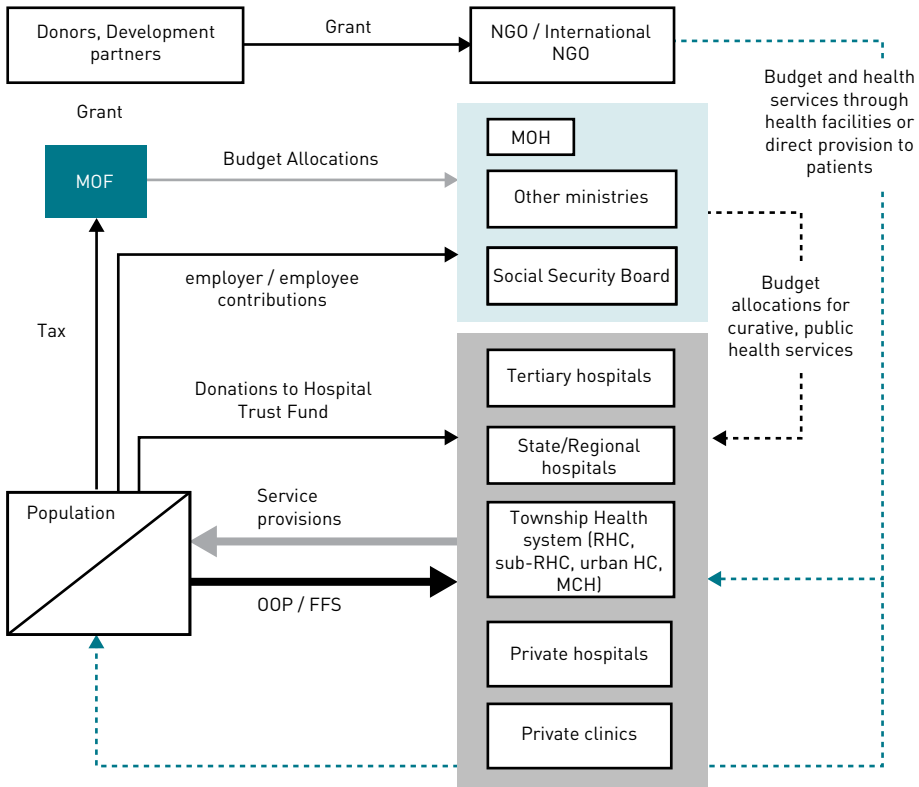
Donors, Development partners

Grant

NGO / International NGO

Budget and health services through health facilities or direct provision to patients

Grant

MOF

Budget Allocations

MOH

Other ministries

Social Security Board

employer / employee contributions

Tax

Budget allocations for curative, public health services

Tertiary hospitals

Donations to Hospital Trust Fund

State/Regional hospitals

Population

Service provisions

Township Health system (RHC, sub-RHC, urban HC, MCH)

OOP / FFS

Private hospitals

Private clinics